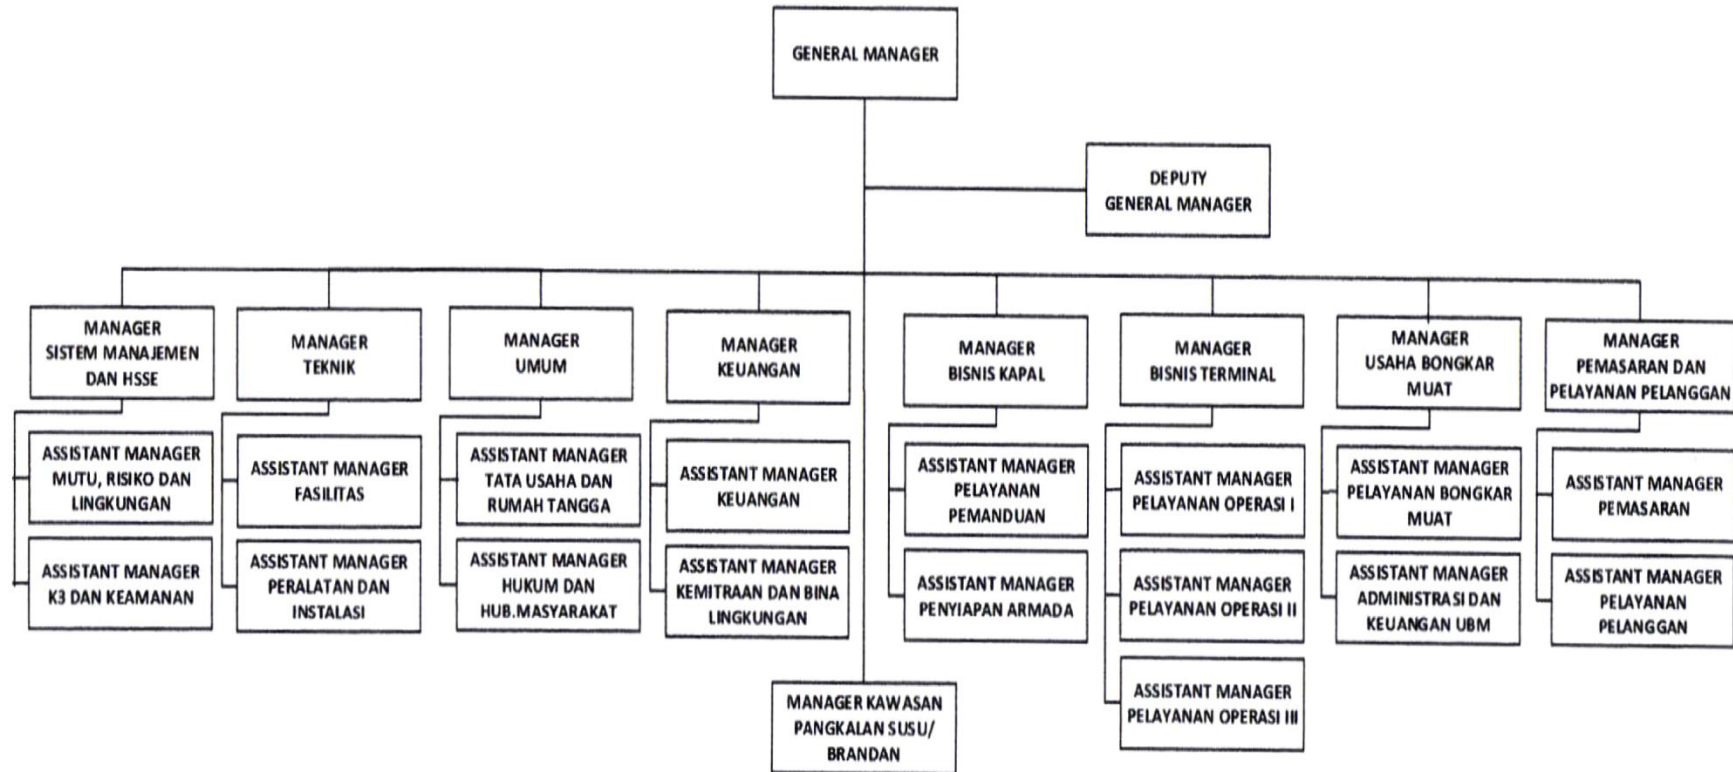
GENERAL MANAGER

DEPUTY GENERAL MANAGER

MANAGER SISTEM MANAJEMEN DAN HSSE

ASSISTANT MANAGER MUTU, RISIKO DAN LINGKUNGAN

ASSISTANT MANAGER K3 DAN KEAMANAN

MANAGER TEKNIK

ASSISTANT MANAGER FASILITAS

ASSISTANT MANAGER PERALATAN DAN INSTALASI

MANAGER UMUM

ASSISTANT MANAGER TATA USAHA DAN RUMAH TANGGA

ASSISTANT MANAGER HUKUM DAN HUB.MASYARAKAT

MANAGER KEUANGAN

ASSISTANT MANAGER KEUANGAN

ASSISTANT MANAGER KEMITRAAN DAN BINA LINGKUNGAN

MANAGER BISNIS KAPAL

ASSISTANT MANAGER PELAYANAN PEMANDUAN

ASSISTANT MANAGER PENYIAPAN ARMADA

MANAGER BISNIS TERMINAL

ASSISTANT MANAGER PELAYANAN OPERASI I

ASSISTANT MANAGER PELAYANAN OPERASI II

ASSISTANT MANAGER PELAYANAN OPERASI III

MANAGER USAHA BONGKAR MUAT

ASSISTANT MANAGER PELAYANAN BONGKAR MUAT

ASSISTANT MANAGER ADMINISTRASI DAN KEUANGAN UBM

MANAGER PEMASARAN DAN PELAYANAN PELANGGAN

ASSISTANT MANAGER PEMASARAN

ASSISTANT MANAGER PELAYANAN PELANGGAN

MANAGER KAWASAN PANGKALAN SUSU/ BRANDAN